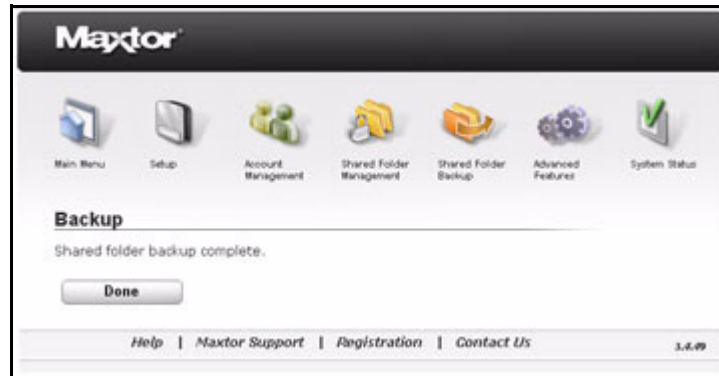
Maxtor

Main Menu
Setup
Account Management
Shared Folder Management
Shared Folder Backup
Advanced Features
System Status

Backup

Shared folder backup complete.

Done

Help | Maxtor Support | Registration | Contact Us

1.4.09